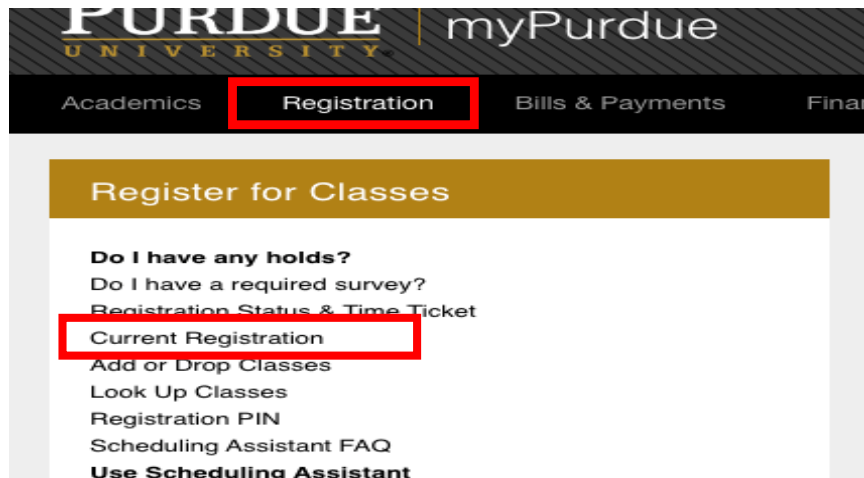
PURDUE
UNIVERSITY
myPurdue

Academics
Registration
Bills & Payments
Finan

Register for Classes

**Do I have any holds?**
Do I have a required survey?
Registration Status & Time Ticket
Current Registration
Add or Drop Classes
Look Up Classes
Registration PIN
Scheduling Assistant FAQ
**Use Scheduling Assistant**